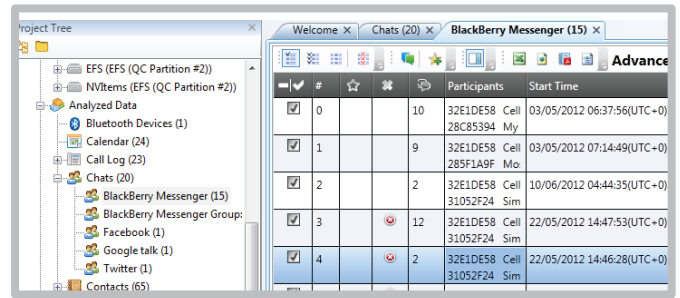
Project Tree

EFS (EFS (QC Partition #2))
NVItems (EFS (QC Partition #2))
Analyzed Data
Bluetooth Devices (1)
Calendar (24)
Call Log (23)
Chats (20)
BlackBerry Messenger (15)
BlackBerry Messenger Group:
Facebook (1)
Google talk (1)
Twitter (1)
Contacts (65)

Welcome ×
Chats (20) ×
BlackBerry Messenger (15) ×

Advance

| | # | | | | Participants | Start Time |
|---|---|---|---|---|---|---|
| ☑ | 0 | | | 10 | 32E1DE58 Cell 28C85394 My | 03/05/2012 06:37:56(UTC+0) |
| ☑ | 1 | | | 9 | 32E1DE58 Cell 285F1A9F Mo: | 03/05/2012 07:14:49(UTC+0) |
| ☑ | 2 | | | 2 | 32E1DE58 Cell 31052F24 Sim | 10/06/2012 04:44:35(UTC+0) |
| ☑ | 3 | | | 12 | 32E1DE58 Cell 31052F24 Sim | 22/05/2012 14:47:53(UTC+0) |
| ☑ | 4 | | | 2 | 32E1DE58 Cell 31052F24 Sim | 22/05/2012 14:46:28(UTC+0) |